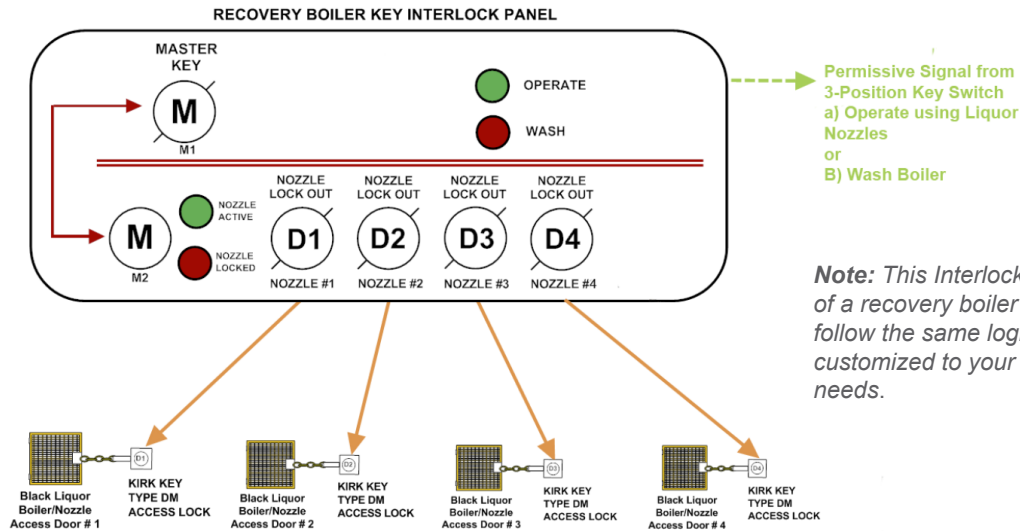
RECOVERY BOILER KEY INTERLOCK PANEL

MASTER KEY

M

M1

OPERATE

WASH

Permissive Signal from 3-Position Key Switch
a) Operate using Liquor Nozzles
or
B) Wash Boiler

M

M2

NOZZLE ACTIVE

NOZZLE LOCKED

NOZZLE LOCK OUT
D1
NOZZLE #1

NOZZLE LOCK OUT
D2
NOZZLE #2

NOZZLE LOCK OUT
D3
NOZZLE #3

NOZZLE LOCK OUT
D4
NOZZLE #4

*Note:* This Interlock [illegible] of a recovery boiler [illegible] follow the same log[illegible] customized to your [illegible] needs.

D1
Black Liquor Boiler/Nozzle Access Door # 1
KIRK KEY TYPE DM ACCESS LOCK

D2
Black Liquor Boiler/Nozzle Access Door # 2
KIRK KEY TYPE DM ACCESS LOCK

D3
Black Liquor Boiler/Nozzle Access Door # 3
KIRK KEY TYPE DM ACCESS LOCK

D4
Black Liquor Boiler/Nozzle Access Door # 4
KIRK KEY TYPE DM ACCESS LOCK